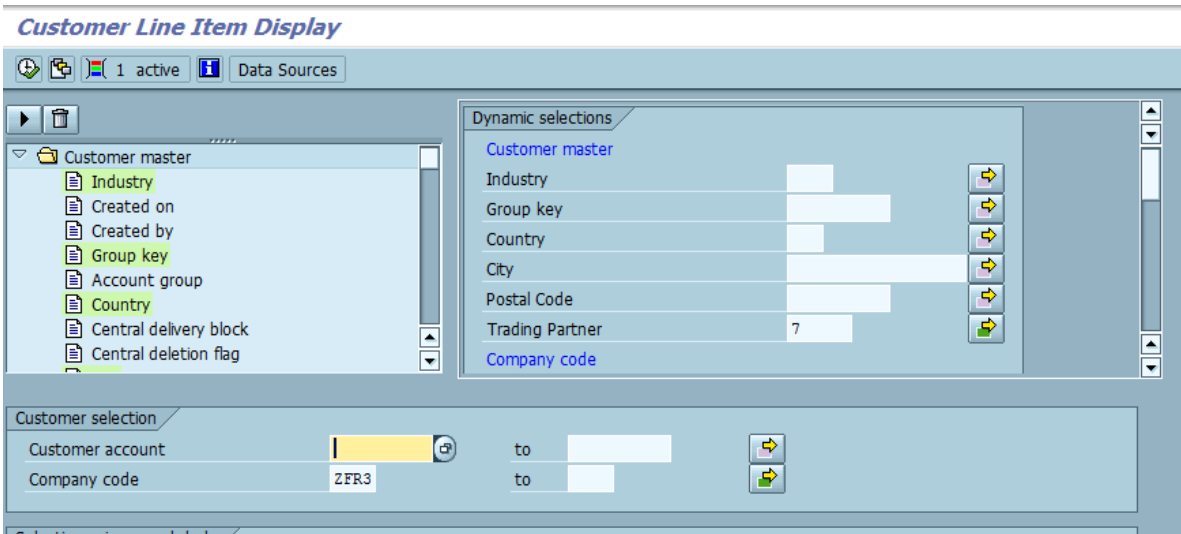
Customer Line Item Display

1 active
Data Sources

Customer master
Industry
Created on
Created by
Group key
Account group
Country
Central delivery block
Central deletion flag

Dynamic selections
Customer master
Industry
Group key
Country
City
Postal Code
Trading Partner 7
Company code

Customer selection
Customer account to
Company code ZFR3 to

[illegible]